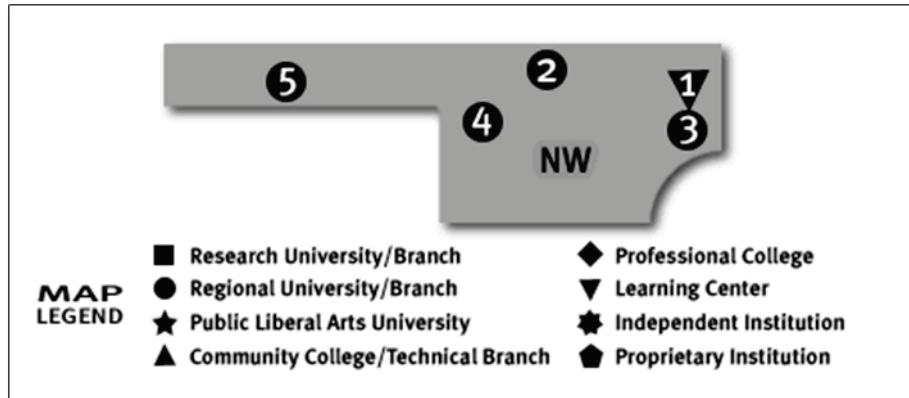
5
2
1
4
3
NW

MAP LEGEND

Research University/Branch
Regional University/Branch
Public Liberal Arts University
Community College/Technical Branch

Professional College
Learning Center
Independent Institution
Proprietary Institution